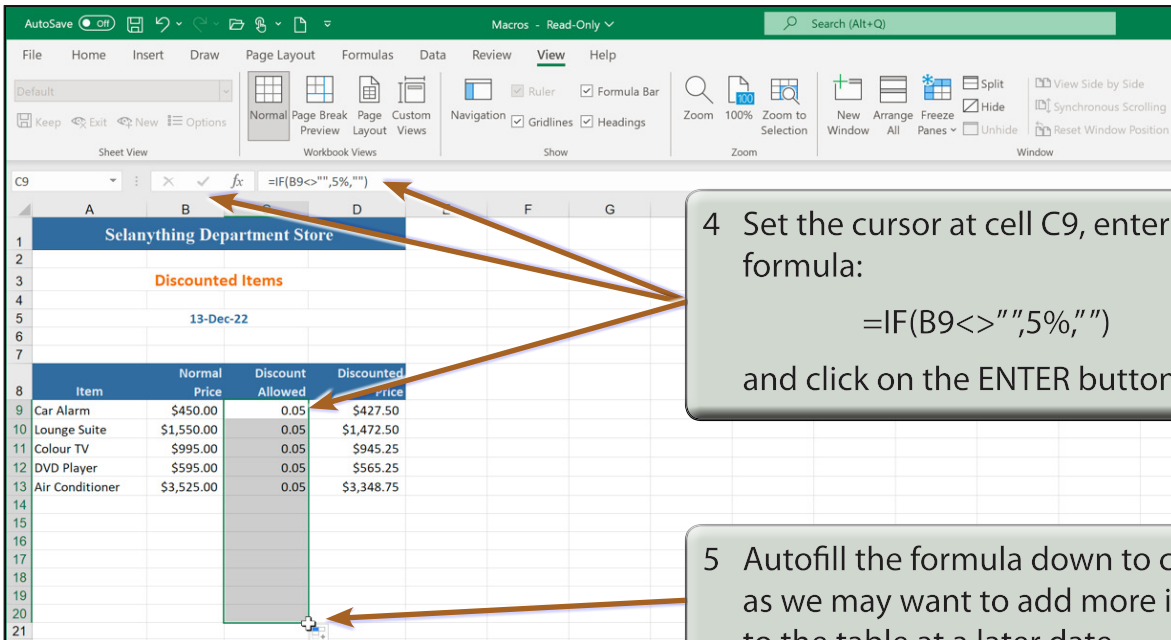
AutoSave Off Macros - Read-Only Search (Alt+Q)

File Home Insert Draw Page Layout Formulas Data Review View Help

Default Keep Exit New Options Sheet View

Normal Page Break Preview Page Layout Custom Views Workbook Views

Navigation Ruler Gridlines Formula Bar Headings Show

Zoom 100% Zoom to Selection Zoom

New Window Arrange All Freeze Panes Split Hide Unhide View Side by Side Synchronous Scrolling Reset Window Position Window

C9 =IF(B9<>"",5%,"")

| | A | B | C | D |
|---|---|---|---|---|
| 1 | Selanything Department Store | | | |
| 2 | | | | |
| 3 | Discounted Items | | | |
| 4 | | | | |
| 5 | | 13-Dec-22 | | |
| 6 | | | | |
| 7 | | | | |
| 8 | Item | Normal Price | Discount Allowed | Discounted Price |
| 9 | Car Alarm | \$450.00 | 0.05 | \$427.50 |
| 10 | Lounge Suite | \$1,550.00 | 0.05 | \$1,472.50 |
| 11 | Colour TV | \$995.00 | 0.05 | \$945.25 |
| 12 | DVD Player | \$595.00 | 0.05 | \$565.25 |
| 13 | Air Conditioner | \$3,525.00 | 0.05 | \$3,348.75 |
| 14 | | | | |
| 15 | | | | |
| 16 | | | | |
| 17 | | | | |
| 18 | | | | |
| 19 | | | | |
| 20 | | | | |
| 21 | | | | |

E F G

4 Set the cursor at cell C9, enter formula:

=IF(B9<>"",5%,"")

and click on the ENTER button

5 Autofill the formula down to c as we may want to add more i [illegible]